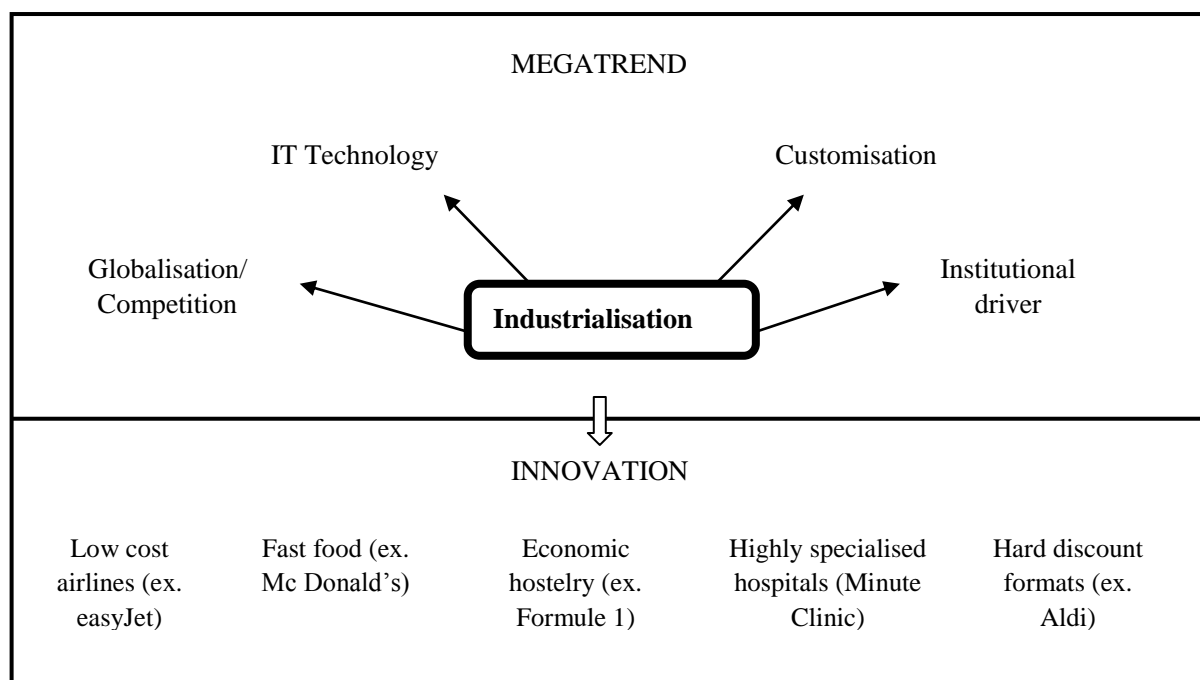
MEGATREND

IT Technology

Customisation

Globalisation/ Competition

Industrialisation

Institutional driver

INNOVATION

Low cost airlines (ex. easyJet)

Fast food (ex. Mc Donald's)

Economic hostelry (ex. Formule 1)

Highly specialised hospitals (Minute Clinic)

Hard discount formats (ex. Aldi)